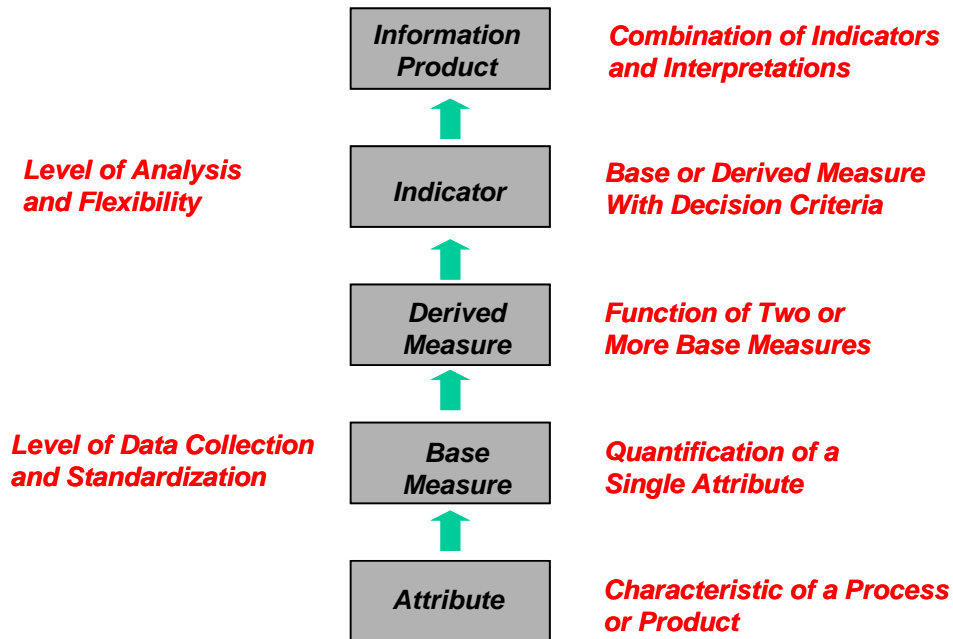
Information Product

Combination of Indicators and Interpretations

Level of Analysis and Flexibility

Indicator

Base or Derived Measure With Decision Criteria

Derived Measure

Function of Two or More Base Measures

Level of Data Collection and Standardization

Base Measure

Quantification of a Single Attribute

Attribute

Characteristic of a Process or Product